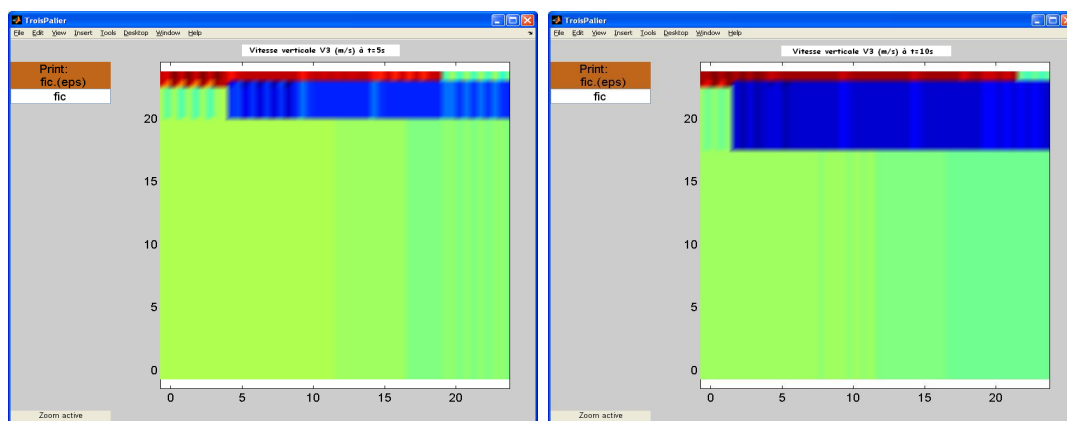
TroisPalier

File Edit View Insert Tools Desktop Window Help

Vitesse verticale V3 (m/s) à t=5s

Print: fic.(eps)

fic

20
15
10
5
0

0 5 10 15 20

Zoom active

TroisPalier

File Edit View Insert Tools Desktop Window Help

Vitesse verticale V3 (m/s) à t=10s

Print: fic.(eps)

fic

20
15
10
5
0

0 5 10 15 20

Zoom active